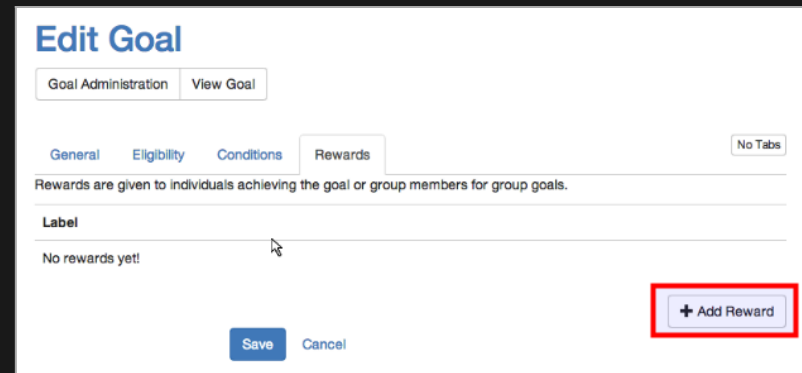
Edit Goal

Goal Administration
View Goal

General
Eligibility
Conditions
Rewards
No Tabs

Rewards are given to individuals achieving the goal or group members for group goals.

| Label |
|---|
| No rewards yet! |

+ Add Reward

Save
Cancel